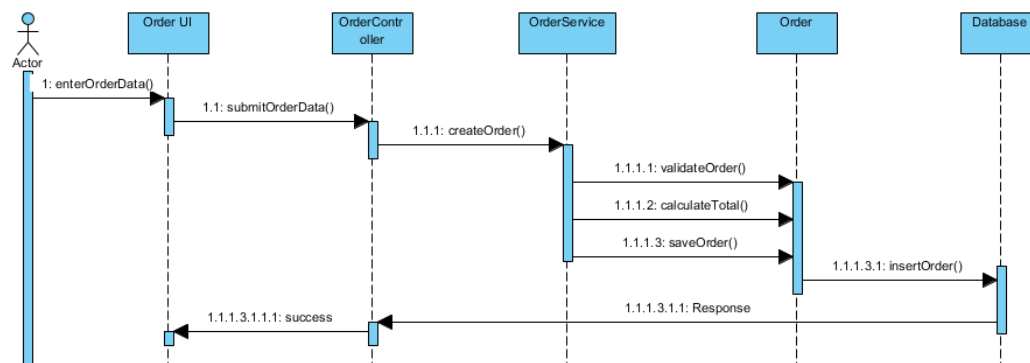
Actor

Order UI

OrderController

OrderService

Order

Database

1: enterOrderData()

1.1: submitOrderData()

1.1.1: createOrder()

1.1.1.1: validateOrder()

1.1.1.2: calculateTotal()

1.1.1.3: saveOrder()

1.1.1.3.1: insertOrder()

1.1.1.3.1.1: Response

1.1.1.3.1.1.1: success